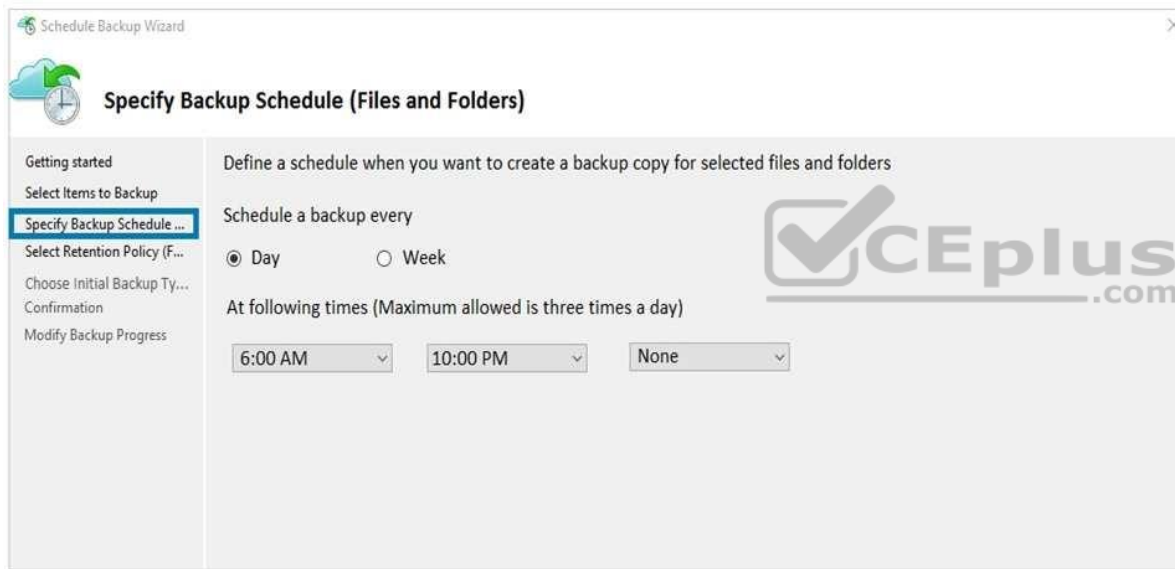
Schedule Backup Wizard

Specify Backup Schedule (Files and Folders)

Getting started
Select Items to Backup
Specify Backup Schedule ...
Select Retention Policy (F...
Choose Initial Backup Ty...
Confirmation
Modify Backup Progress

Define a schedule when you want to create a backup copy for selected files and folders

Schedule a backup every

Day
Week

At following times (Maximum allowed is three times a day)

6:00 AM
10:00 PM
None

VCEplus.com